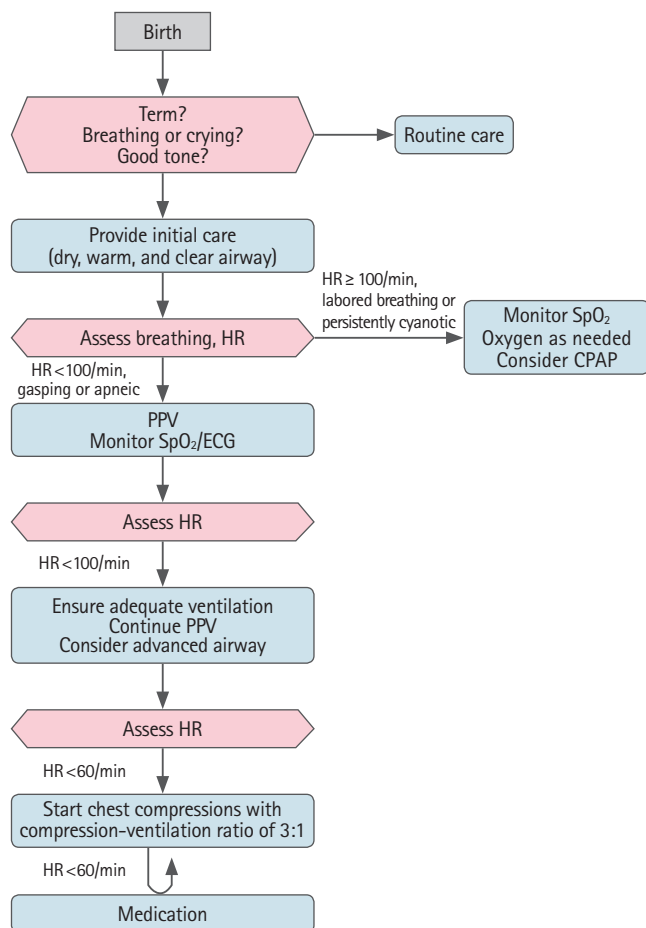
Birth

Term?
Breathing or crying?
Good tone?

Routine care

Provide initial care
(dry, warm, and clear airway)

HR ≥ 100/min,
labored breathing or
persistently cyanotic

Assess breathing, HR

Monitor $SpO_2$
Oxygen as needed
Consider CPAP

HR < 100/min,
gasping or apneic

PPV
Monitor $SpO_2$/ECG

Assess HR

HR < 100/min

Ensure adequate ventilation
Continue PPV
Consider advanced airway

Assess HR

HR < 60/min

Start chest compressions with
compression-ventilation ratio of 3:1

HR < 60/min

Medication